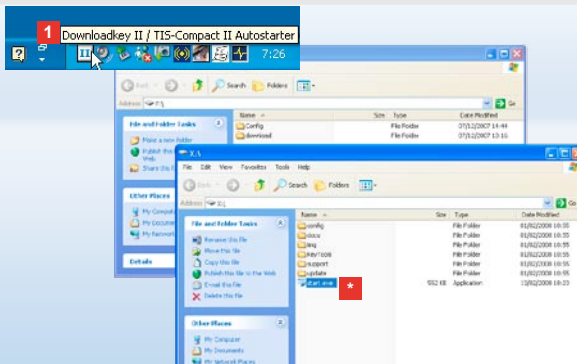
1 Downloadkey II / TIS-Compact II Autostarter

7:26

Back Search Folders

Address X:\

Go

File and Folder Tasks

Make a new folder

Publish this folder to the Web

Share this folder

Other Places

My Computer

My Documents

My Network Places

| Name | Size | Type | Date Modified |
|---|---|---|---|
| config | | File Folder | 07/12/2007 14:48 |
| download | | File Folder | 07/12/2007 13:16 |

X:\

File Edit View Favorites Tools Help

Back Search Folders

Address X:\

Go

File and Folder Tasks

Rename this file

Move this file

Copy this file

Publish this file to the Web

E-mail this file

Delete this file

Other Places

My Computer

My Documents

My Network Places

| Name | Size | Type | Date Modified |
|---|---|---|---|
| config | | File Folder | 01/02/2008 10:55 |
| docs | | File Folder | 01/02/2008 10:55 |
| lang | | File Folder | 01/02/2008 10:55 |
| KeyTools | | File Folder | 01/02/2008 10:55 |
| support | | File Folder | 01/02/2008 10:55 |
| update | | File Folder | 01/02/2008 10:55 |
| start.exe | 552 KB | Application | 15/02/2008 10:23 |

*